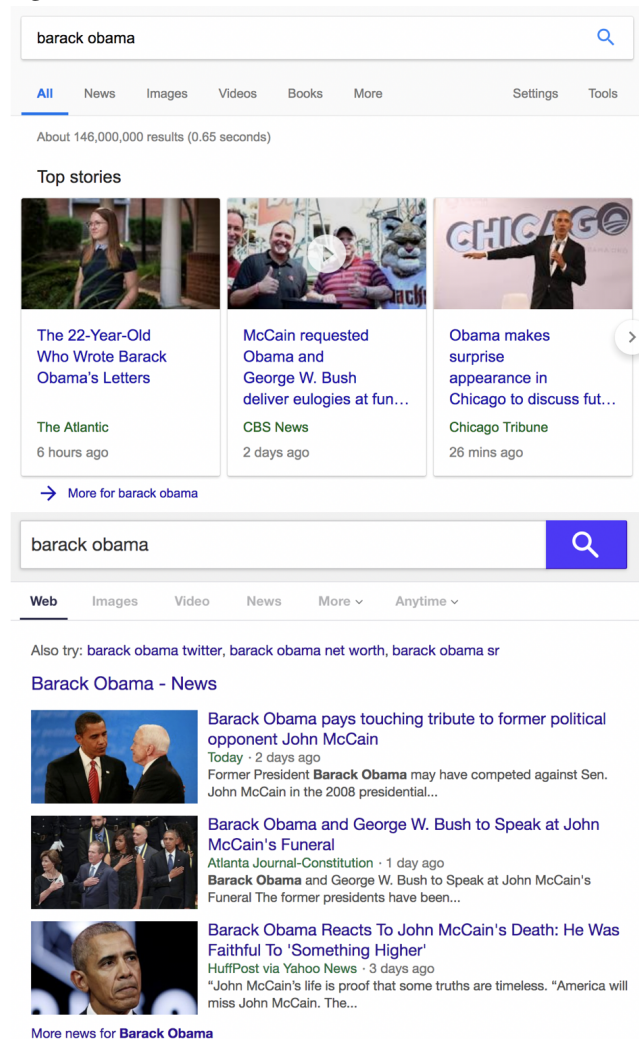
barack obama

All News Images Videos Books More Settings Tools

About 146,000,000 results (0.65 seconds)

Top stories

The 22-Year-Old Who Wrote Barack Obama's Letters
The Atlantic
6 hours ago

McCain requested Obama and George W. Bush deliver eulogies at fun…
CBS News
2 days ago

CHICAGO

Obama makes surprise appearance in Chicago to discuss fut…
Chicago Tribune
26 mins ago

More for barack obama

barack obama

Web Images Video News More Anytime

Also try: barack obama twitter, barack obama net worth, barack obama sr

Barack Obama - News

Barack Obama pays touching tribute to former political opponent John McCain
Today · 2 days ago
Former President **Barack Obama** may have competed against Sen. John McCain in the 2008 presidential...

Barack Obama and George W. Bush to Speak at John McCain's Funeral
Atlanta Journal-Constitution · 1 day ago
**Barack Obama** and George W. Bush to Speak at John McCain's Funeral The former presidents have been...

Barack Obama Reacts To John McCain's Death: He Was Faithful To 'Something Higher'
HuffPost via Yahoo News · 3 days ago
"John McCain's life is proof that some truths are timeless. "America will miss John McCain. The...

More news for **Barack Obama**